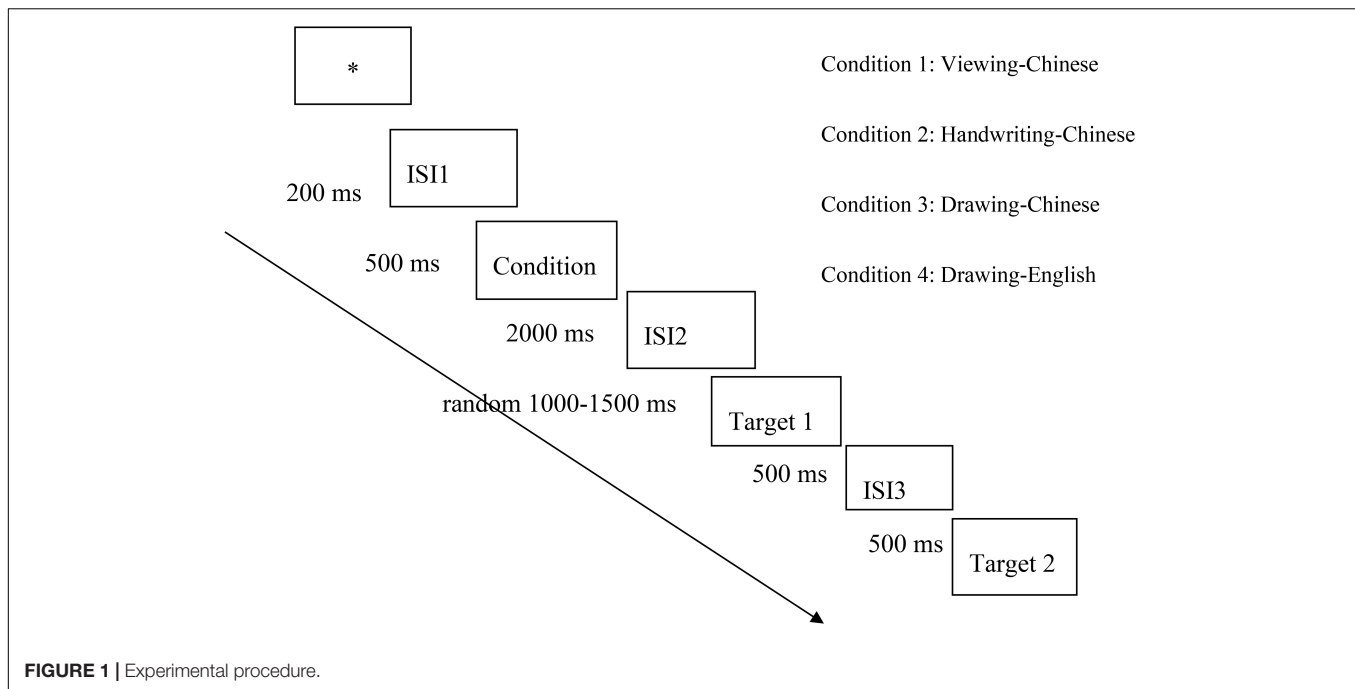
*

200 ms

ISI1

500 ms

Condition

2000 ms

ISI2

random 1000-1500 ms

Target 1

500 ms

ISI3

500 ms

Target 2

Condition 1: Viewing-Chinese

Condition 2: Handwriting-Chinese

Condition 3: Drawing-Chinese

Condition 4: Drawing-English

FIGURE 1 | Experimental procedure.